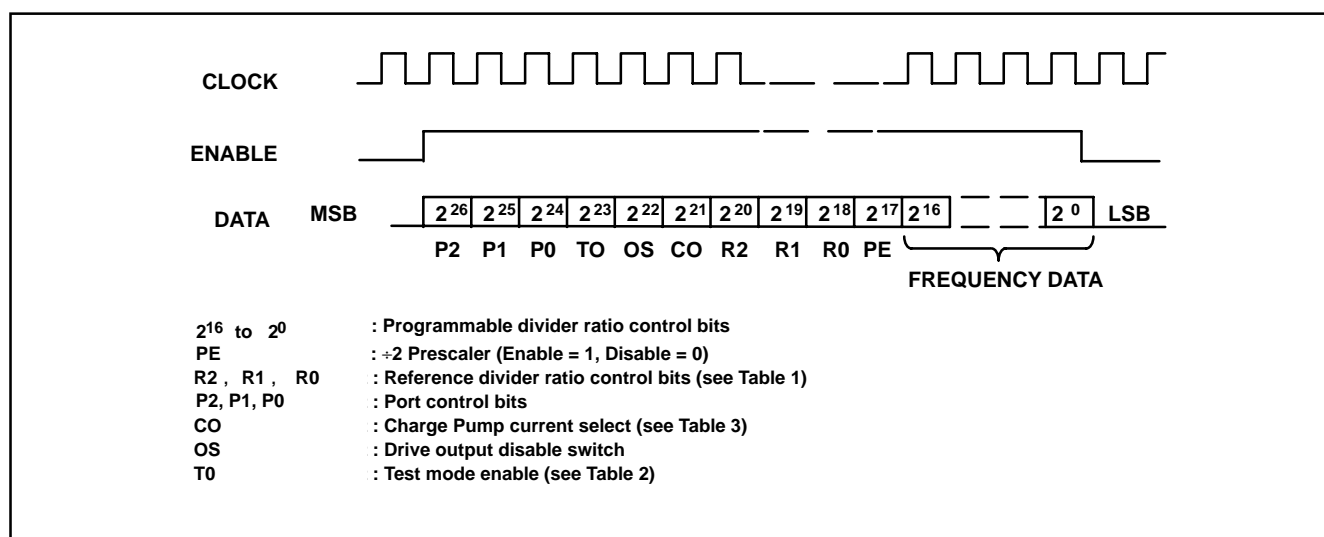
CLOCK

ENABLE

DATA MSB

| $2^{26}$ | $2^{25}$ | $2^{24}$ | $2^{23}$ | $2^{22}$ | $2^{21}$ | $2^{20}$ | $2^{19}$ | $2^{18}$ | $2^{17}$ | $2^{16}$ | | | $2^{0}$ |
|---|---|---|---|---|---|---|---|---|---|---|---|---|---|

LSB

P2 P1 P0 TO OS CO R2 R1 R0 PE

FREQUENCY DATA

$2^{16}$ to $2^{0}$ : Programmable divider ratio control bits
PE : ÷2 Prescaler (Enable = 1, Disable = 0)
R2 , R1 , R0 : Reference divider ratio control bits (see Table 1)
P2, P1, P0 : Port control bits
CO : Charge Pump current select (see Table 3)
OS : Drive output disable switch
T0 : Test mode enable (see Table 2)